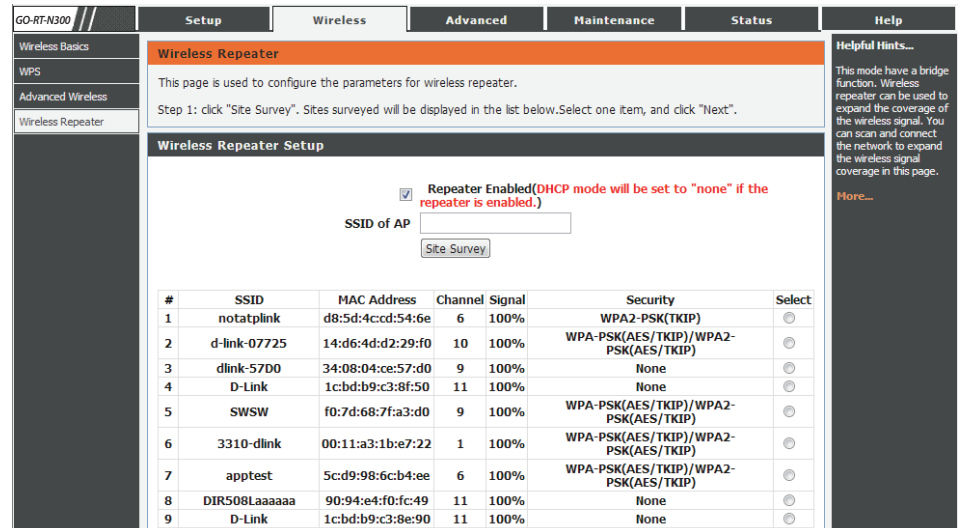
GO-RT-N300

Setup | Wireless | Advanced | Maintenance | Status | Help

Wireless Basics
WPS
Advanced Wireless
Wireless Repeater

Wireless Repeater

This page is used to configure the parameters for wireless repeater.

Step 1: click "Site Survey". Sites surveyed will be displayed in the list below.Select one item, and click "Next".

Wireless Repeater Setup

Repeater Enabled(DHCP mode will be set to "none" if the repeater is enabled.)

SSID of AP

Site Survey

| # | SSID | MAC Address | Channel | Signal | Security | Select |
|---|---|---|---|---|---|---|
| 1 | notatplink | d8:5d:4c:cd:54:6e | 6 | 100% | WPA2-PSK(TKIP) | |
| 2 | d-link-07725 | 14:d6:4d:d2:29:f0 | 10 | 100% | WPA-PSK(AES/TKIP)/WPA2-PSK(AES/TKIP) | |
| 3 | dlink-57D0 | 34:08:04:ce:57:d0 | 9 | 100% | None | |
| 4 | D-Link | 1c:bd:b9:c3:8f:50 | 11 | 100% | None | |
| 5 | SWSW | f0:7d:68:7f:a3:d0 | 9 | 100% | WPA-PSK(AES/TKIP)/WPA2-PSK(AES/TKIP) | |
| 6 | 3310-dlink | 00:11:a3:1b:e7:22 | 1 | 100% | WPA-PSK(AES/TKIP)/WPA2-PSK(AES/TKIP) | |
| 7 | apptest | 5c:d9:98:6c:b4:ee | 6 | 100% | WPA-PSK(AES/TKIP)/WPA2-PSK(AES/TKIP) | |
| 8 | DIR508Laaaaaa | 90:94:e4:f0:fc:49 | 11 | 100% | None | |
| 9 | D-Link | 1c:bd:b9:c3:8e:90 | 11 | 100% | None | |

Helpful Hints...

This mode have a bridge function. Wireless repeater can be used to expand the coverage of the wireless signal. You can scan and connect the network to expand the wireless signal coverage in this page.

More...